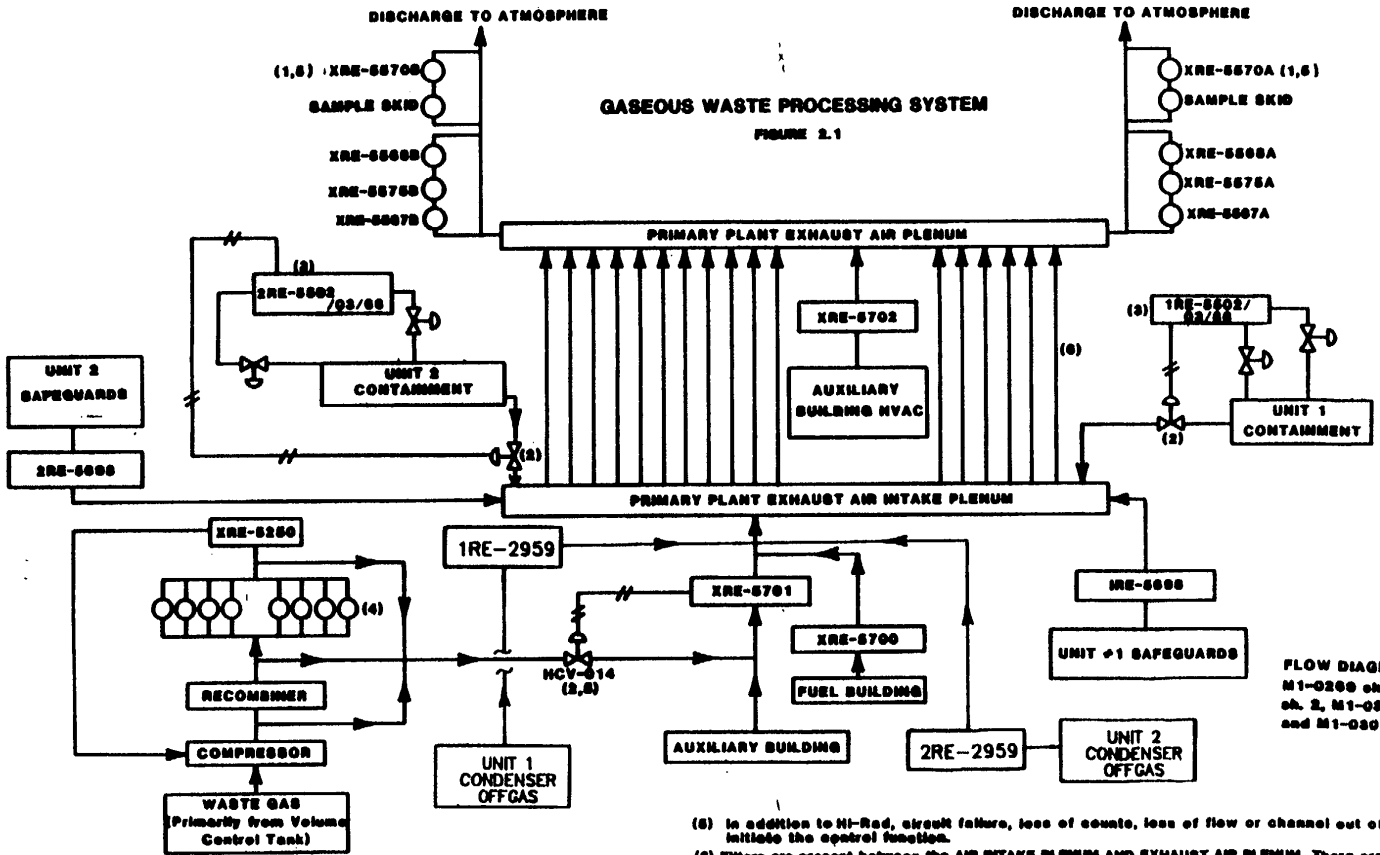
DISCHARGE TO ATMOSPHERE

DISCHARGE TO ATMOSPHERE

(1,5) XRE-5570B

SAMPLE SKID

XRE-5570A (1,5)

SAMPLE SKID

GASEOUS WASTE PROCESSING SYSTEM

FIGURE 2.1

XRE-5565B

XRE-5575B

XRE-5567B

XRE-5565A

XRE-5575A

XRE-5567A

PRIMARY PLANT EXHAUST AIR PLENUM

(3)

2RE-5502 /03/66

XRE-5702

(3) 1RE-5502/ 03/66

(6)

UNIT 2 SAFEGUARDS

UNIT 2 CONTAINMENT

AUXILIARY BUILDING HVAC

UNIT 1 CONTAINMENT

(2)

(2)

2RE-5698

PRIMARY PLANT EXHAUST AIR INTAKE PLENUM

XRE-5250

1RE-2959

XRE-5701

1RE-5698

(4)

XRE-5700

UNIT #1 SAFEGUARDS

HCV-014 (2,5)

RECOMBINER

FUEL BUILDING

FLOW DIAG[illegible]
M1-0269 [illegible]
sh. 2, M1-0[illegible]
and M1-030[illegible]

COMPRESSOR

UNIT 1 CONDENSER OFFGAS

AUXILIARY BUILDING

2RE-2959

UNIT 2 CONDENSER OFFGAS

WASTE GAS (Primarily from Volume Control Tank)

(5) In addition to Hi-Rad, circuit failure, loss of counts, loss of flow or channel out o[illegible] initiate the control function.

(6) Filters are present between the AIR INTAKE PLENUM AND EXHAUST AIR PLENUM. There are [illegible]